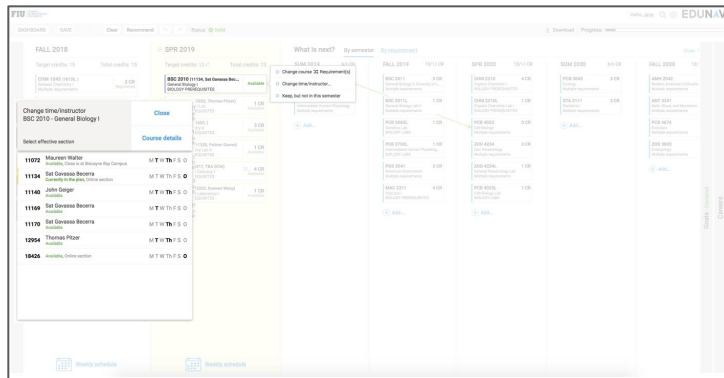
FIU

DASHBOARD SAVE Clear Recommend Status: Valid

Download Progress

EDUNAV

FALL 2018
Target credits: 15 Total credits: 18

CHM 1045 (1618L) 3 CR
General Chemistry I
Multiple requirements

SPR 2019
Target credits: 15 Total credits: 15

BSC 2010 (11134, Sat Gavasso Bec... Available
General Biology I
BIOLOGY PREREQUISITES

Change course 32 Requirement(s)
Change time/instructor...
Keep, but not in this semester

What is next? By semester By requirement

SUM 2019
FALL 2019
SPR 2020
SUM 2020
FALL 2020

BSC 2011 3 CR
CHM 2210 4 CR
PCB 3063 3 CR
AMH 2042
BSC 2011L 1 CR
CHM 2210L 1 CR
ZOL 3121
AMT 3241
PCB 3063L 1 CR
PCB 4023 3 CR
PCB 4674
PCB 3702L 1 CR
ZOO 4234 3 CR
ZOO 3693
PHY 2048 3 CR
PHY 2048L 1 CR
MAC 2311 4 CR
PHY 2049L 1 CR

Add...

Change time/instructor
BSC 2010 - General Biology I

Close

Course details

Select effective section

11072 Maureen Walter
Available, Class is at Biscayne Bay Campus
M T W Th F S O

11134 Sat Gavasso Becerra
Currently in the plan, Online section
M T W Th F S O

11140 John Geiger
Available
M T W Th F S O

11169 Sat Gavasso Becerra
Available
M T W Th F S O

11170 Sat Gavasso Becerra
Available
M T W Th F S O

12954 Thomas Pitzer
Available
M T W Th F S O

18426 Available, Online section
M T W Th F S O

Weekly schedule

Weekly schedule

Goals General
Careers